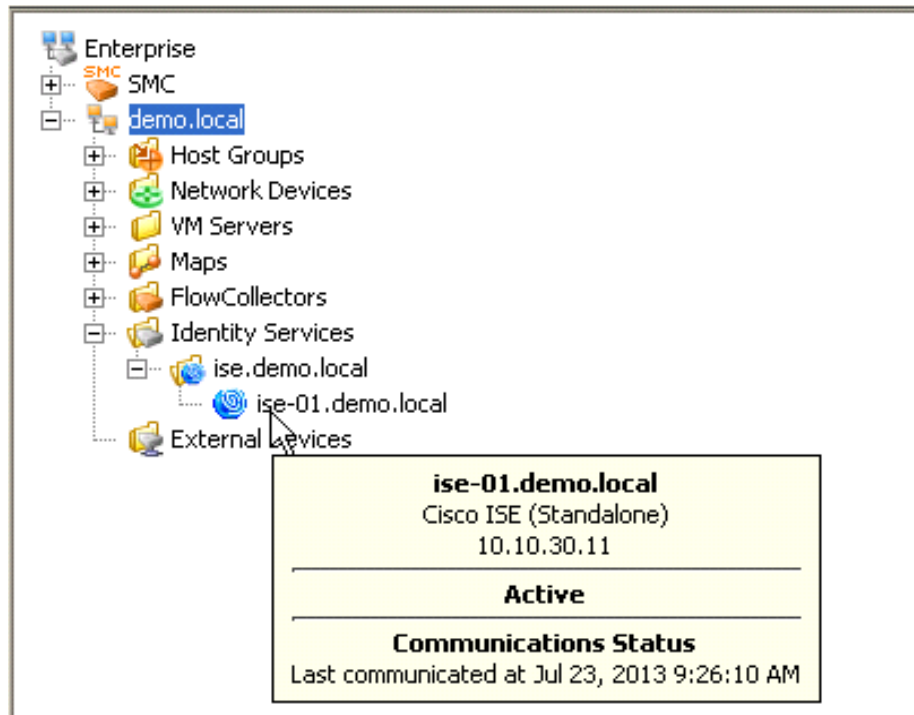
Enterprise
SMC
SMC
demo.local
Host Groups
Network Devices
VM Servers
Maps
FlowCollectors
Identity Services
ise.demo.local
ise-01.demo.local
External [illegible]evices

ise-01.demo.local
Cisco ISE (Standalone)
10.10.30.11

Active

Communications Status
Last communicated at Jul 23, 2013 9:26:10 AM